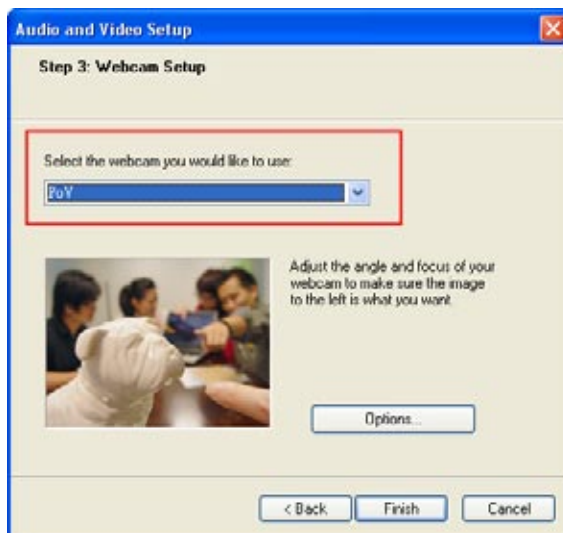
Audio and Video Setup

Step 3: Webcam Setup

Select the webcam you would like to use:

PoV

Adjust the angle and focus of your webcam to make sure the image to the left is what you want.

Options...

< Back

Finish

Cancel